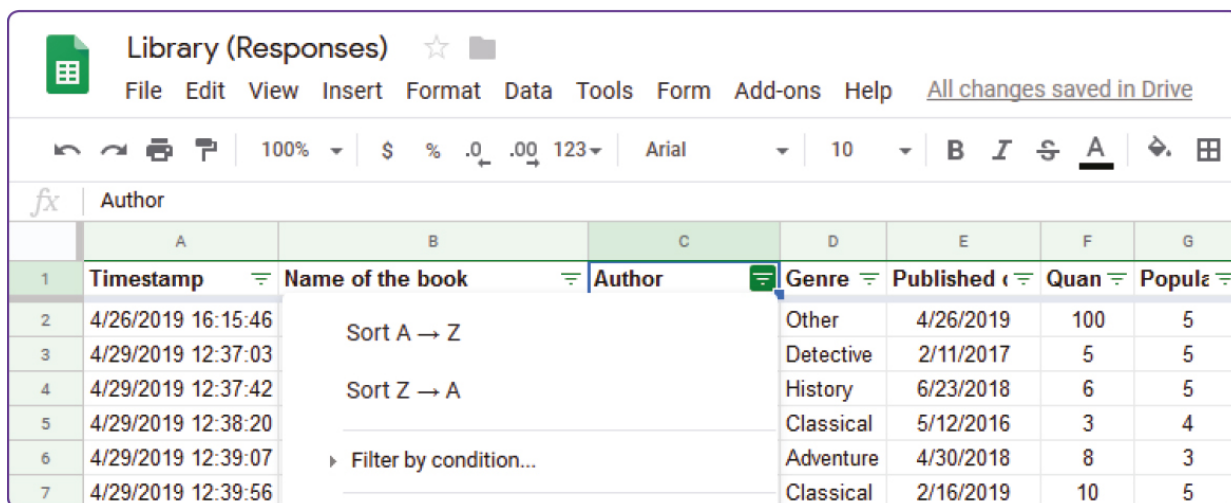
Library (Responses)

File Edit View Insert Format Data Tools Form Add-ons Help All changes saved in Drive

100% $ % .0 .00 123 Arial 10 B I S A

fx Author

| | A | B | C | D | E | F | G |
|---|---|---|---|---|---|---|---|
| 1 | Timestamp | Name of the book | Author | Genre | Published ( | Quan | Popula |
| 2 | 4/26/2019 16:15:46 | | | Other | 4/26/2019 | 100 | 5 |
| 3 | 4/29/2019 12:37:03 | | | Detective | 2/11/2017 | 5 | 5 |
| 4 | 4/29/2019 12:37:42 | | | History | 6/23/2018 | 6 | 5 |
| 5 | 4/29/2019 12:38:20 | | | Classical | 5/12/2016 | 3 | 4 |
| 6 | 4/29/2019 12:39:07 | | | Adventure | 4/30/2018 | 8 | 3 |
| 7 | 4/29/2019 12:39:56 | | | Classical | 2/16/2019 | 10 | 5 |

Sort A → Z

Sort Z → A

Filter by condition...